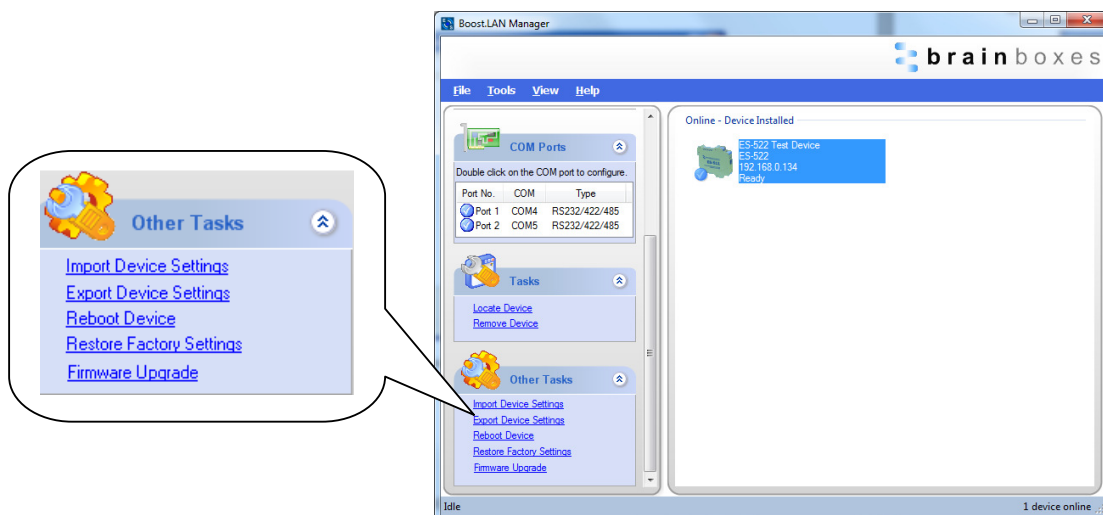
Other Tasks

Import Device Settings
Export Device Settings
Reboot Device
Restore Factory Settings
Firmware Upgrade

Boost.LAN Manager

brainboxes

File Tools View Help

COM Ports

Double click on the COM port to configure.

| Port No. | COM | Type |
|---|---|---|
| Port 1 | COM4 | RS232/422/485 |
| Port 2 | COM5 | RS232/422/485 |

Tasks

Locate Device
Remove Device

Other Tasks

Import Device Settings
Export Device Settings
Reboot Device
Restore Factory Settings
Firmware Upgrade

Online - Device Installed

ES-522 Test Device
ES-522
192.168.0.134
Ready

Idle

1 device online